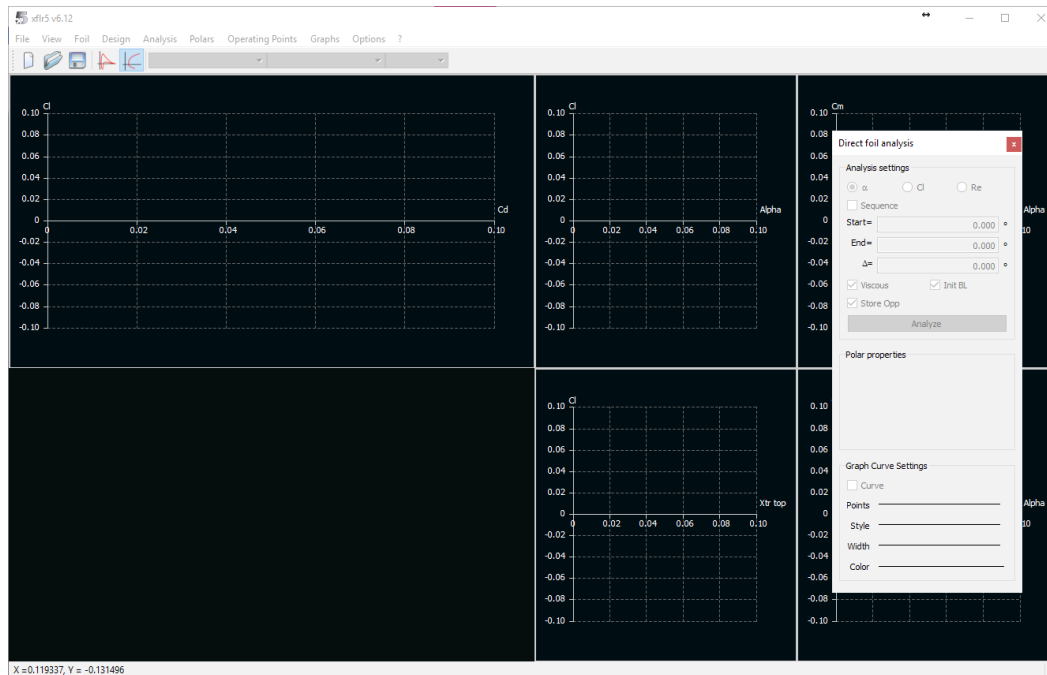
xflr5 v6.12

File View Foil Design Analysis Polars Operating Points Graphs Options ?

Cl
0.10
0.08
0.06
0.04
0.02
0
-0.02
-0.04
-0.06
-0.08
-0.10
Cd
0 0.02 0.04 0.06 0.08 0.10

Cl
0.10
0.08
0.06
0.04
0.02
0
-0.02
-0.04
-0.06
-0.08
-0.10
Alpha
0 0.02 0.04 0.06 0.08 0.10

Cm
0.10
0.08
0.06
0.04
0.02
0
-0.02
-0.04
-0.06
-0.08
-0.10
Alpha
10

Direct foil analysis

Analysis settings
α Cl Re
Sequence
Start= 0.000 °
End= 0.000 °
Δ= 0.000 °
Viscous Init BL
Store Opp
Analyze

Polar properties

Graph Curve Settings
Curve
Points
Style
Width
Color

Cl
0.10
0.08
0.06
0.04
0.02
0
-0.02
-0.04
-0.06
-0.08
-0.10
Xtr top
0 0.02 0.04 0.06 0.08 0.10

0.10
0.08
0.06
0.04
0.02
0
-0.02
-0.04
-0.06
-0.08
-0.10
Alpha
10

X =0.119337, Y = -0.131496